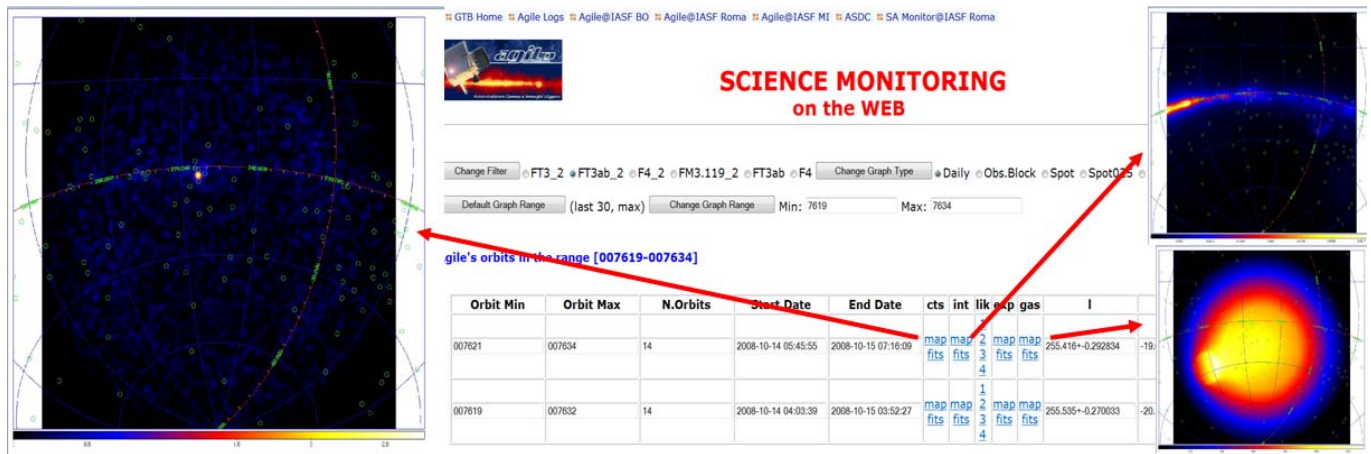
GTB Home  Agile Logs  Agile@IASF BO  Agile@IASF Roma  Agile@IASF MI  ASDC  SA Monitor@IASF Roma

agile

SCIENCE MONITORING
on the WEB

Change Filter  FT3_2  FT3ab_2  F4_2  FM3.119_2  FT3ab  F4  Change Graph Type  Daily  Obs.Block  Spot  Spot025

Default Graph Range  (last 30, max)  Change Graph Range  Min: 7619  Max: 7634

gile's orbits in the range [007619-007634]

| Orbit Min | Orbit Max | N.Orbits | Start Date | End Date | cts | int | lik | exp | gas | l | |
|---|---|---|---|---|---|---|---|---|---|---|---|
| 007621 | 007634 | 14 | 2008-10-14 05:45:55 | 2008-10-15 07:16:09 | map fits | map fits | 1 2 3 4 | map fits | map fits | 255.416+-0.292834 | -19. |
| 007619 | 007632 | 14 | 2008-10-14 04:03:39 | 2008-10-15 03:52:27 | map fits | map fits | 1 2 3 4 | map fits | map fits | 255.535+-0.270033 | -20. |

0.5  1.0  1.5  2  2.5